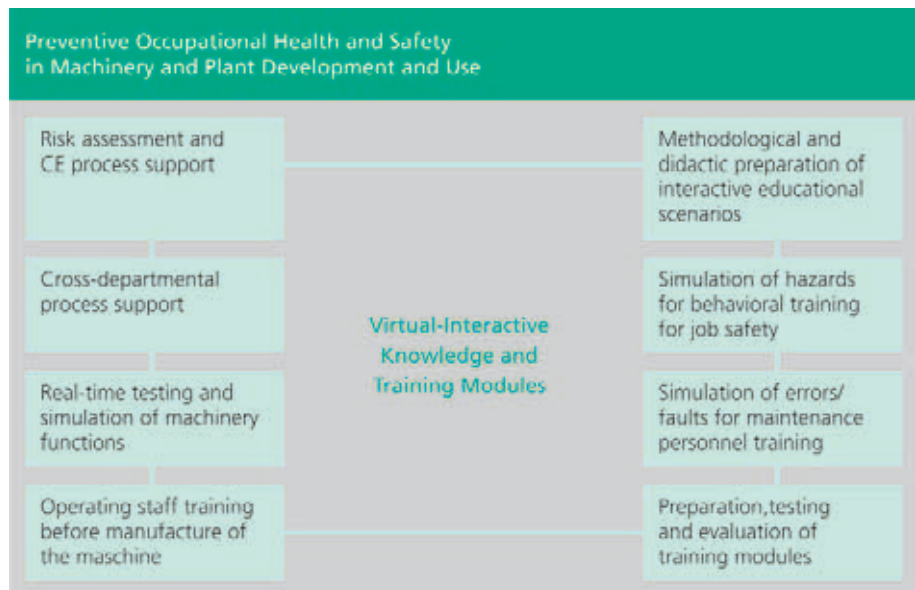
Preventive Occupational Health and Safety in Machinery and Plant Development and Use

Risk assessment and CE process support

Cross-departmental process support

Real-time testing and simulation of machinery functions

Operating staff training before manufacture of the maschine

Virtual-Interactive Knowledge and Training Modules

Methodological and didactic preparation of interactive educational scenarios

Simulation of hazards for behavioral training for job safety

Simulation of errors/ faults for maintenance personnel training

Preparation,testing and evaluation of training modules